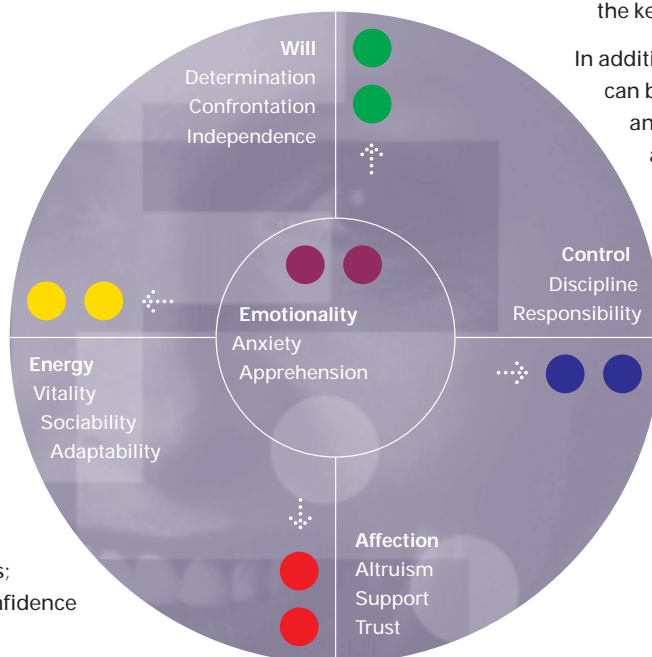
the ke

In additi
can b
an
a

Will
Determination
Confrontation
Independence

Control
Discipline
Responsibility

Emotionality
Anxiety
Apprehension

Energy
Vitality
Sociability
Adaptability

Affection
Altruism
Support
Trust

s;
nfidence